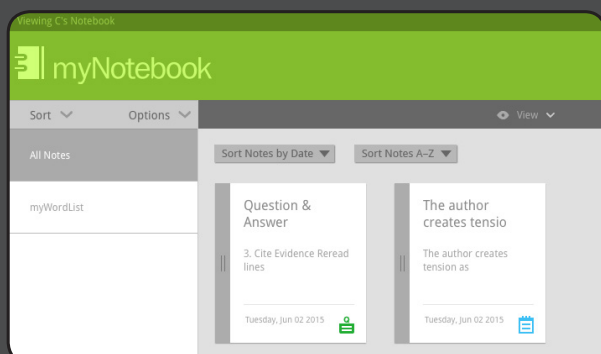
Viewing C's Notebook

myNotebook

Sort

Options

View

All Notes

myWordList

Sort Notes by Date

Sort Notes A-Z

Question & Answer

3. Cite Evidence Reread lines

Tuesday, Jun 02 2015

The author creates tensio

The author creates tension as

Tuesday, Jun 02 2015